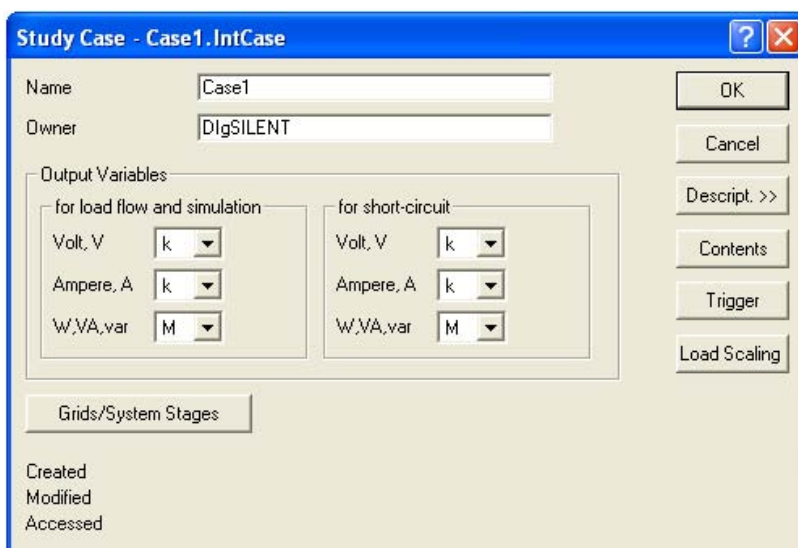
Study Case - Case1.IntCase

Name Case1
Owner DIgSILENT

Output Variables
for load flow and simulation
Volt, V k
Ampere, A k
W,VA,var M

for short-circuit
Volt, V k
Ampere, A k
W,VA,var M

Grids/System Stages

Created
Modified
Accessed

OK
Cancel
Descript. >>
Contents
Trigger
Load Scaling